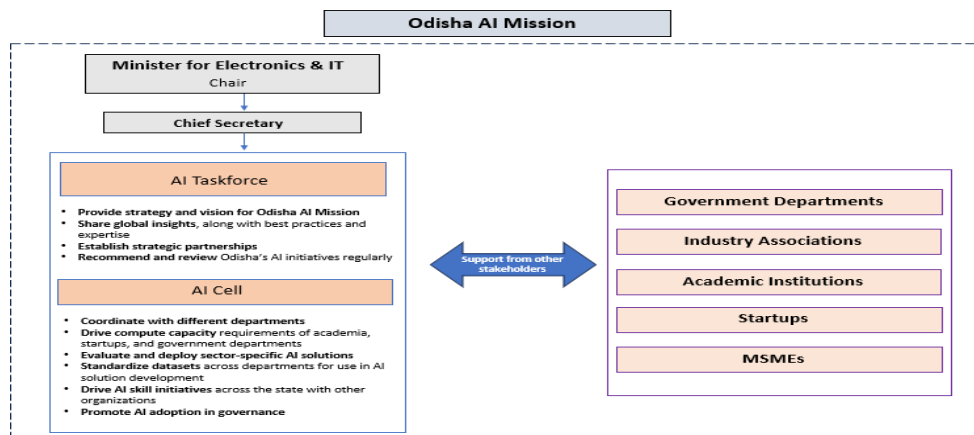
Odisha AI Mission

Minister for Electronics & IT
Chair

Chief Secretary

AI Taskforce

- Provide strategy and vision for Odisha AI Mission
- Share global insights, along with best practices and expertise
- Establish strategic partnerships
- Recommend and review Odisha's AI initiatives regularly

AI Cell

- Coordinate with different departments
- Drive compute capacity requirements of academia, startups, and government departments
- Evaluate and deploy sector-specific AI solutions
- Standardize datasets across departments for use in AI solution development
- Drive AI skill initiatives across the state with other organizations
- Promote AI adoption in governance

Support from other stakeholders

Government Departments

Industry Associations

Academic Institutions

Startups

MSMEs